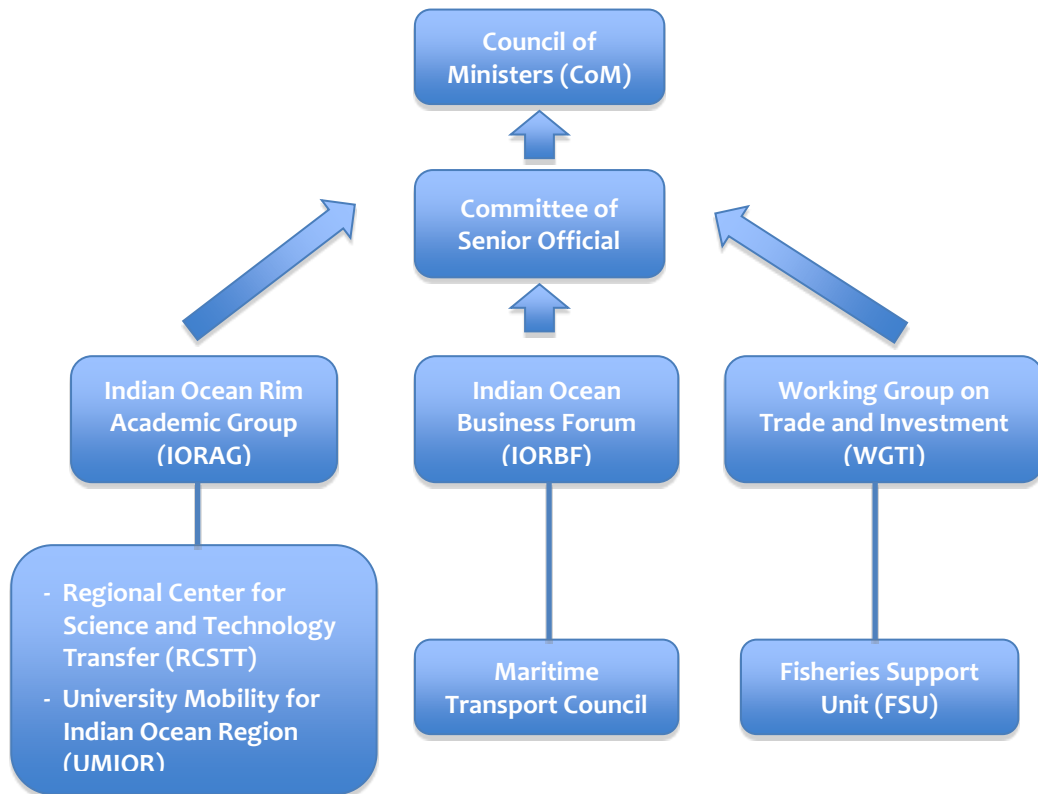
Council of Ministers (CoM)

Committee of Senior Official

Indian Ocean Rim Academic Group (IORAG)

Indian Ocean Business Forum (IORBF)

Working Group on Trade and Investment (WGTI)

- Regional Center for Science and Technology Transfer (RCSTT)
- University Mobility for Indian Ocean Region (UMIOR)

Maritime Transport Council

Fisheries Support Unit (FSU)